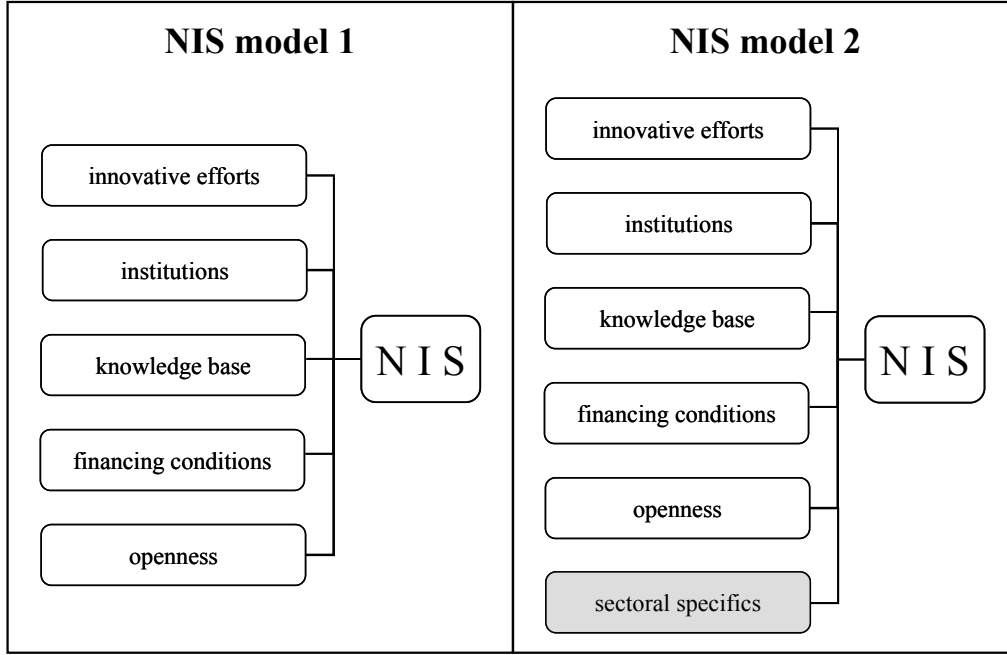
NIS model 1

innovative efforts

institutions

knowledge base

financing conditions

openness

N I S

NIS model 2

innovative efforts

institutions

knowledge base

financing conditions

openness

sectoral specifics

N I S